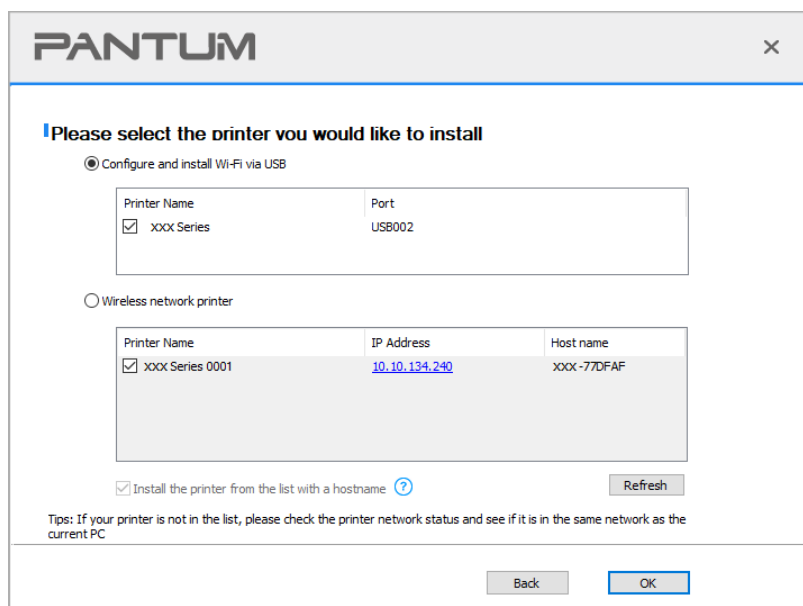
PANTUM

×

Please select the printer you would like to install

Configure and install Wi-Fi via USB

| Printer Name | Port |
|---|---|
| XXX Series | USB002 |

Wireless network printer

| Printer Name | IP Address | Host name |
|---|---|---|
| XXX Series 0001 | 10.10.134.240 | XXX-77DFAF |

Install the printer from the list with a hostname ?

Refresh

Tips: If your printer is not in the list, please check the printer network status and see if it is in the same network as the current PC

Back

OK